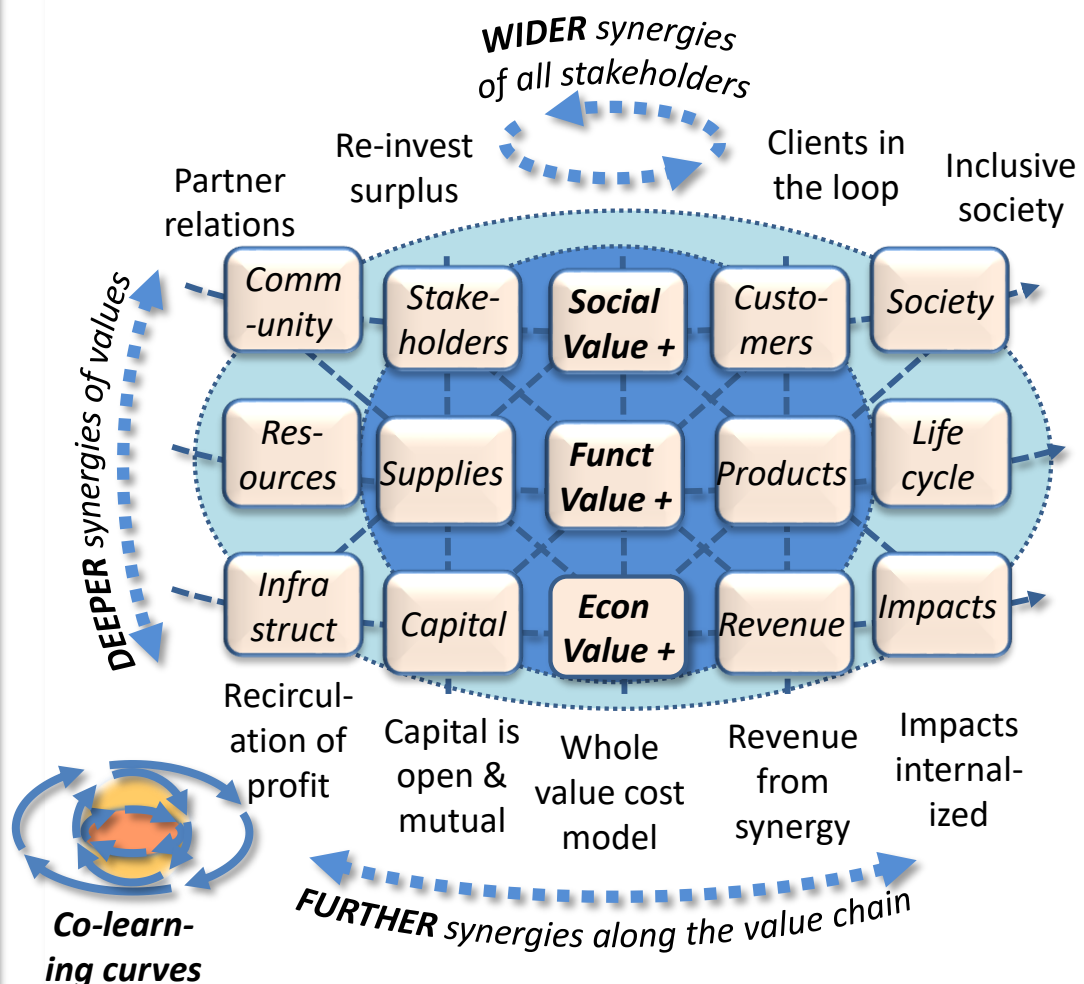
WIDER synergies of all stakeholders

Re-invest surplus

Clients in the loop

Partner relations

Inclusive society

DEEPER synergies of values

Community

Stakeholders

Social Value +

Customers

Society

Resources

Supplies

Funct Value +

Products

Life cycle

Infra struct

Capital

Econ Value +

Revenue

Impacts

Recirculation of profit

Capital is open & mutual

Whole value cost model

Revenue from synergy

Impacts internalized

Co-learning curves

FURTHER synergies along the value chain